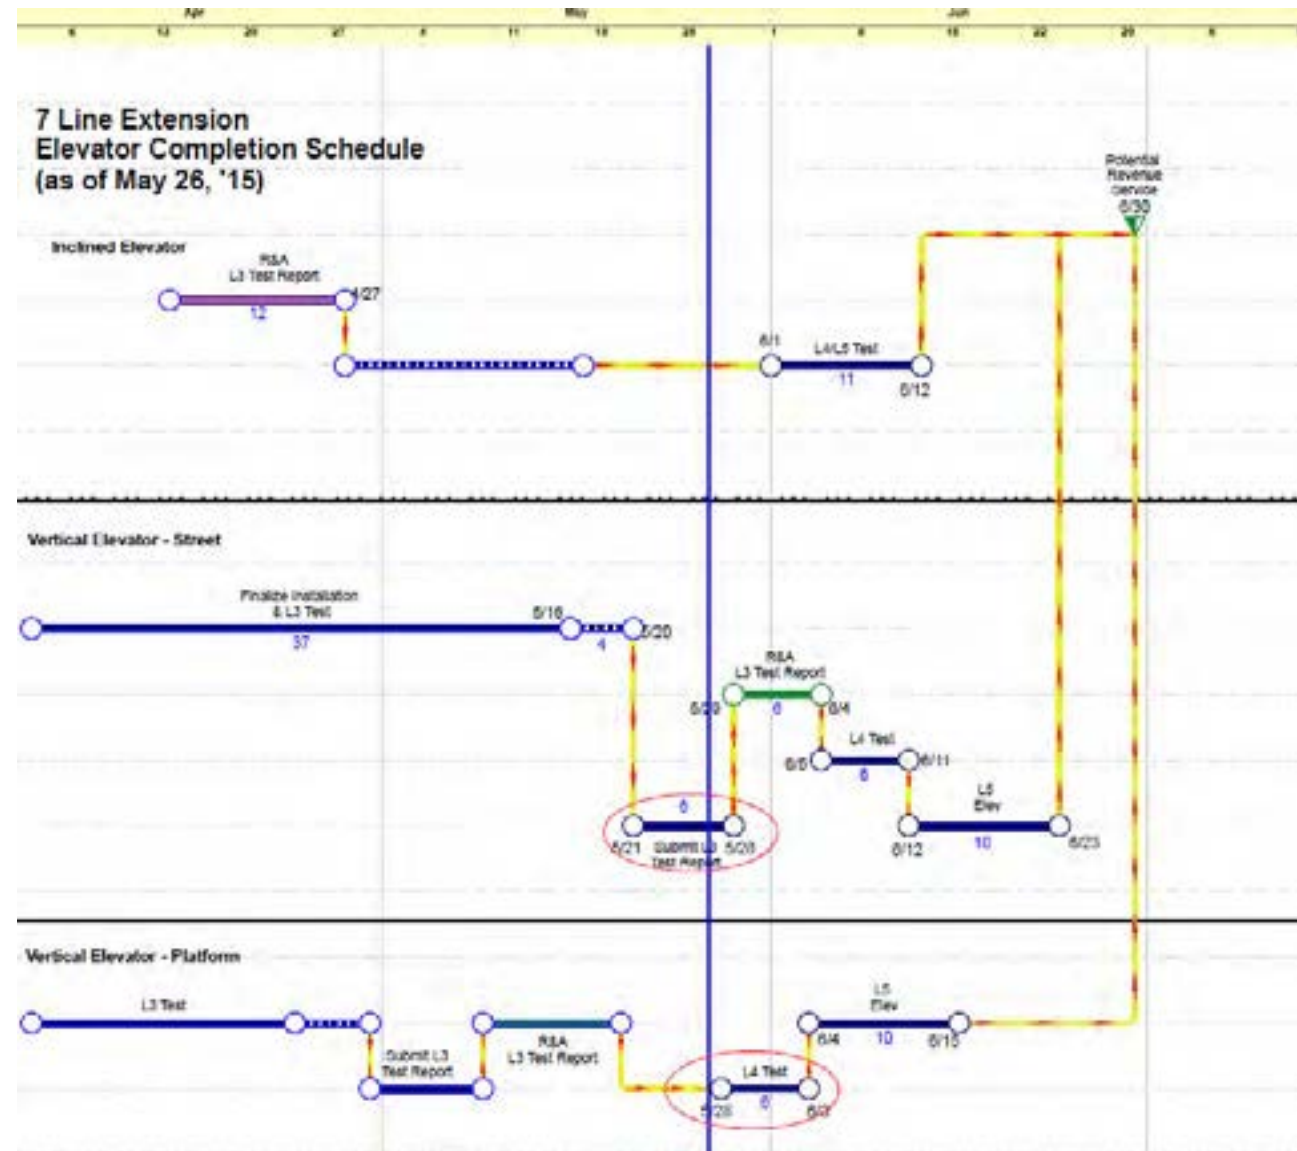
Apr May Jun
6 13 20 27 4 11 18 25 1 8 15 22 29 6

7 Line Extension
Elevator Completion Schedule
(as of May 26, '15)

Inclined Elevator

R&A
L3 Test Report
12
4/27

6/1
L4/L5 Test
11
6/12

Potential
Revenue
Service
6/30

Vertical Elevator - Street

Finalize Installation
& L3 Test
37
5/16
4
5/20

R&A
L3 Test Report
5/29
6
6/4

L4 Test
6/5
6
6/11

L5
Elev
6/12
10
6/23

6
5/21
Submit L3
Test Report
5/28

Vertical Elevator - Platform

L3 Test

Submit L3
Test Report

R&A
L3 Test Report

L4 Test
5/28
6
6/3

L5
Elev
6/4
10
6/15